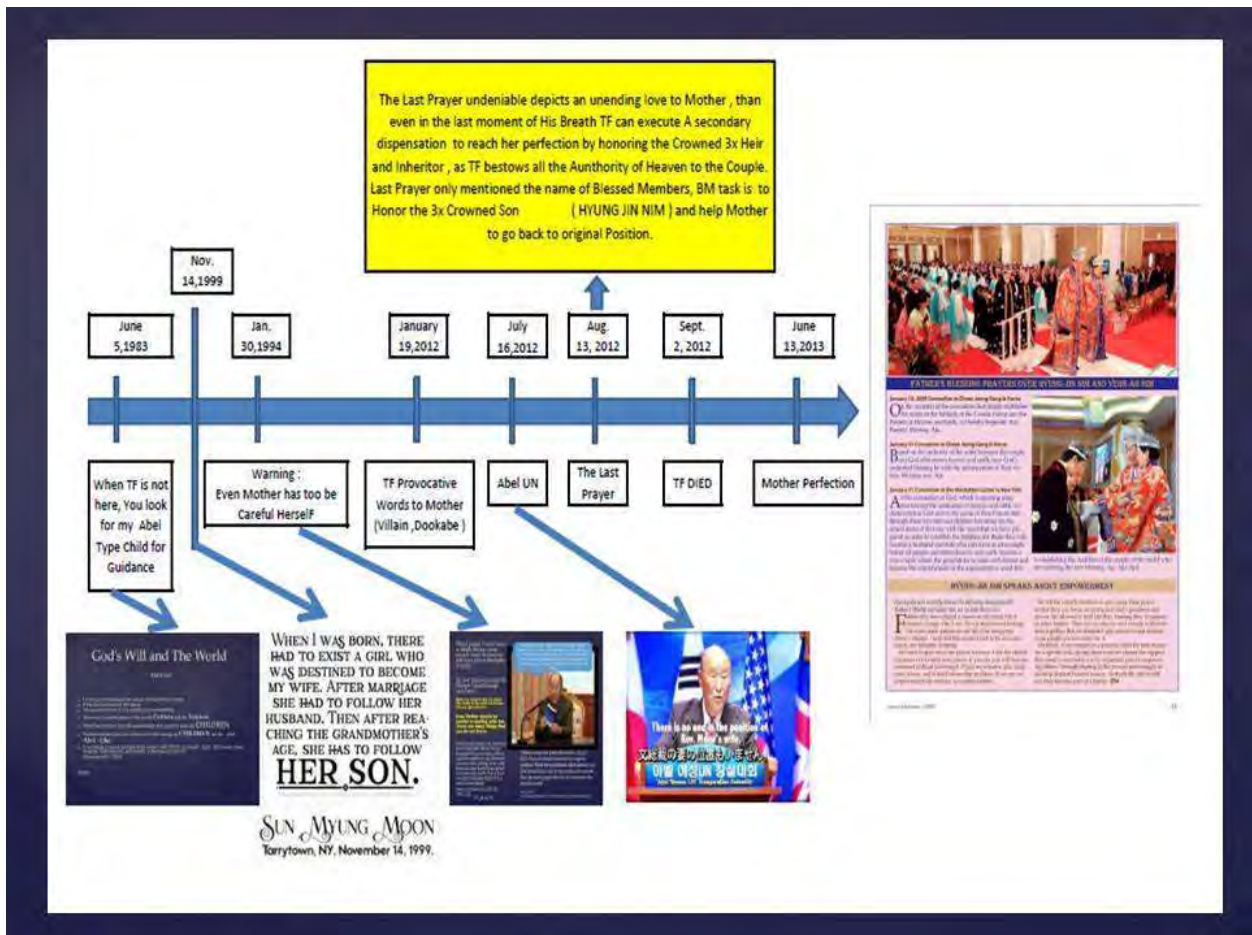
The Last Prayer undeniable depicts an unending love to Mother , than even in the last moment of His Breath TF can execute A secondary dispensation to reach her perfection by honoring the Crowned 3x Heir and Inheritor , as TF bestows all the Aunthority of Heaven to the Couple. Last Prayer only mentioned the name of Blessed Members, BM task is to Honor the 3x Crowned Son ( HYUNG JIN NIM ) and help Mother to go back to original Position.

Nov. 14,1999

June 5,1983

Jan. 30,1994

January 19,2012

July 16,2012

Aug. 13, 2012

Sept. 2, 2012

June 13,2013

When TF is not here, You look for my Abel Type Child for Guidance

Warning : Even Mother has too be Careful HerselF

TF Provocative Words to Mother (Villain ,Dookabe )

Abel UN

The Last Prayer

TF DIED

Mother Perfection

God's Will and The World

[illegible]

WHEN I WAS BORN, THERE HAD TO EXIST A GIRL WHO WAS DESTINED TO BECOME MY WIFE. AFTER MARRIAGE SHE HAD TO FOLLOW HER HUSBAND. THEN AFTER REACHING THE GRANDMOTHER'S AGE, SHE HAS TO FOLLOW HER SON.

SUN MYUNG MOON
Tarrytown, NY, November 14, 1999.

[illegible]

There is no end in the position of Son. Mother's wife.
文鮮明の妻の位置ではありません
아벨 여성UN 창설대회

FATHER'S BLESSING PRAYERS OVER HYUNG JIN NIM AND YEON AH NIM

HYUNG JIN NIM SPEAKS ABOUT EMPOWERMENT

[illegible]